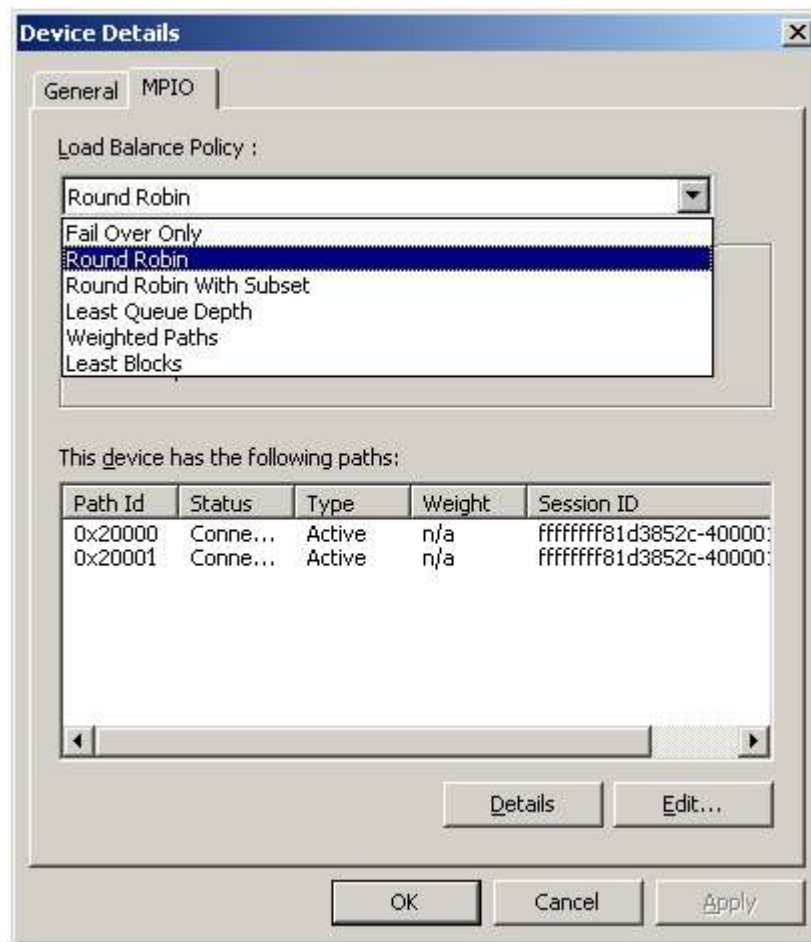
Device Details

General MPIO

Load Balance Policy :

Round Robin

Fail Over Only
Round Robin
Round Robin With Subset
Least Queue Depth
Weighted Paths
Least Blocks

This device has the following paths:

| Path Id | Status | Type | Weight | Session ID |
|---|---|---|---|---|
| 0x20000 | Conne... | Active | n/a | ffffffff81d3852c-40000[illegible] |
| 0x20001 | Conne... | Active | n/a | ffffffff81d3852c-40000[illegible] |

Details Edit...

OK Cancel Apply